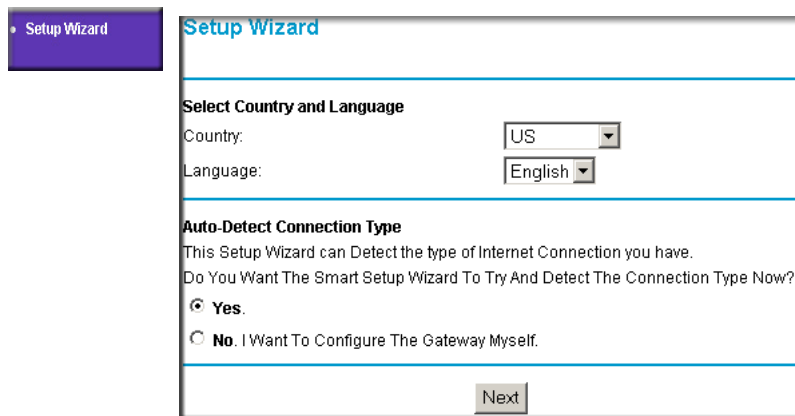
• Setup Wizard

Setup Wizard

Select Country and Language

Country: US

Language: English

Auto-Detect Connection Type

This Setup Wizard can Detect the type of Internet Connection you have.

Do You Want The Smart Setup Wizard To Try And Detect The Connection Type Now?

Yes.

No. I Want To Configure The Gateway Myself.

Next